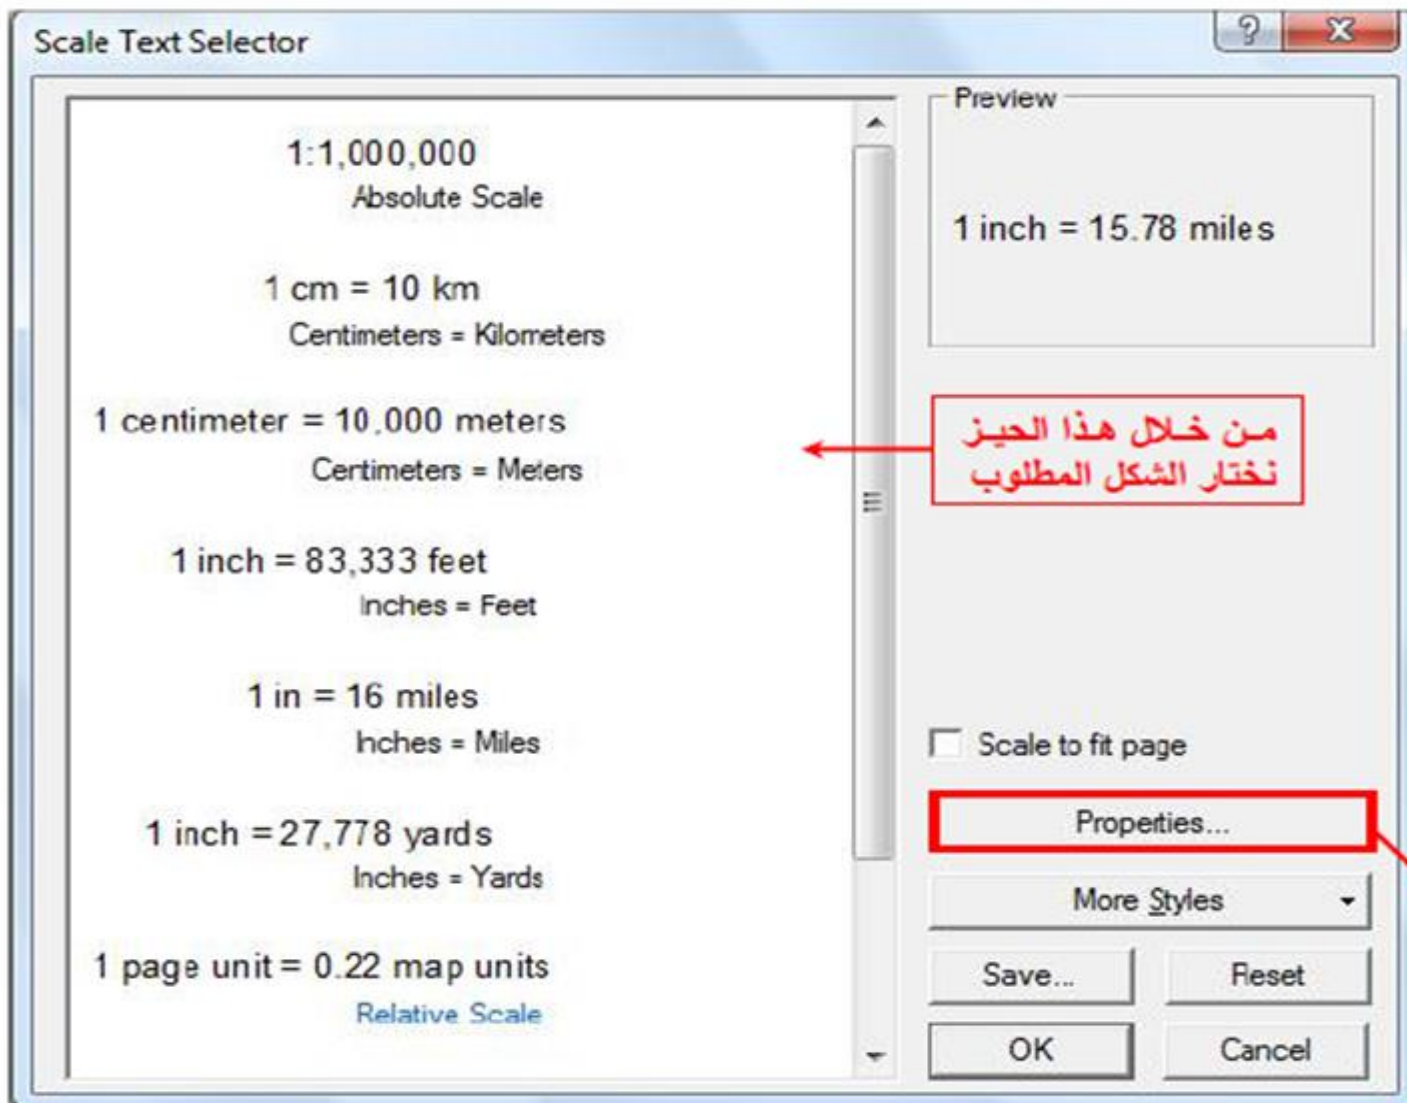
Scale Text Selector

?
X

1:1,000,000
Absolute Scale

1 cm = 10 km
Centimeters = Kilometers

1 centimeter = 10,000 meters
Centimeters = Meters

1 inch = 83,333 feet
Inches = Feet

1 in = 16 miles
Inches = Miles

1 inch = 27,778 yards
Inches = Yards

1 page unit = 0.22 map units
Relative Scale

Preview

1 inch = 15.78 miles

من خلال هذا الحيز
نختار الشكل المطلوب

Scale to fit page

Properties...

More Styles

Save...

Reset

OK

Cancel